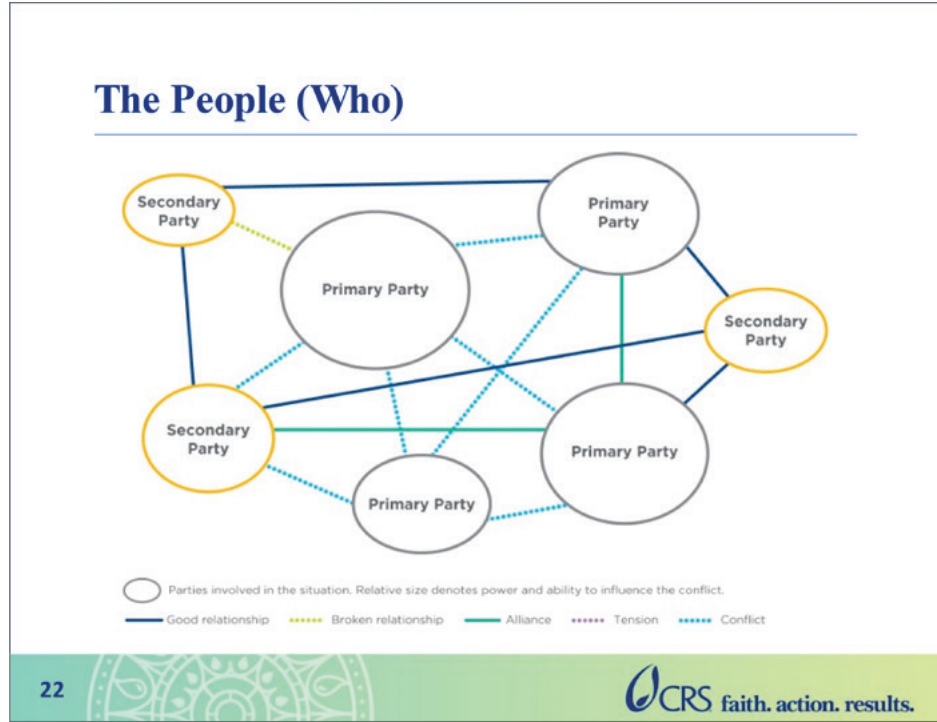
The People (Who)

Secondary Party

Primary Party

Primary Party

Secondary Party

Secondary Party

Primary Party

Primary Party

Parties involved in the situation. Relative size denotes power and ability to influence the conflict.

Good relationship ••••• Broken relationship Alliance ••••• Tension ••••• Conflict

22

CRS faith. action. results.